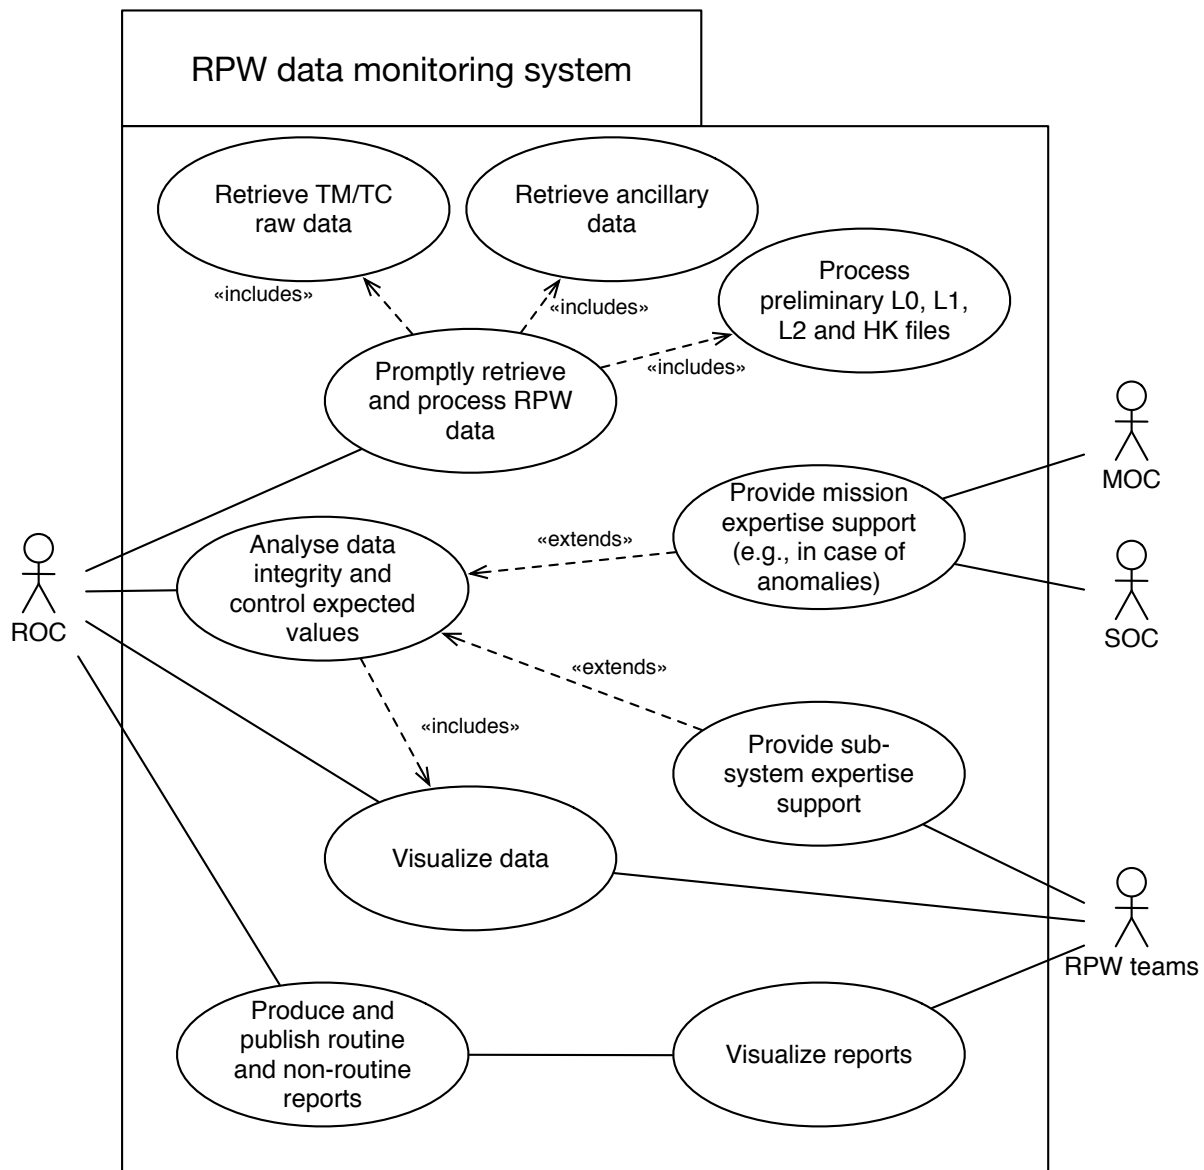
RPW data monitoring system

Retrieve TM/TC raw data

Retrieve ancillary data

«includes»

«includes»

Process preliminary L0, L1, L2 and HK files

«includes»

Promptly retrieve and process RPW data

MOC

Provide mission expertise support (e.g., in case of anomalies)

«extends»

ROC

Analyse data integrity and control expected values

SOC

«extends»

«includes»

Provide sub-system expertise support

Visualize data

RPW teams

Produce and publish routine and non-routine reports

Visualize reports